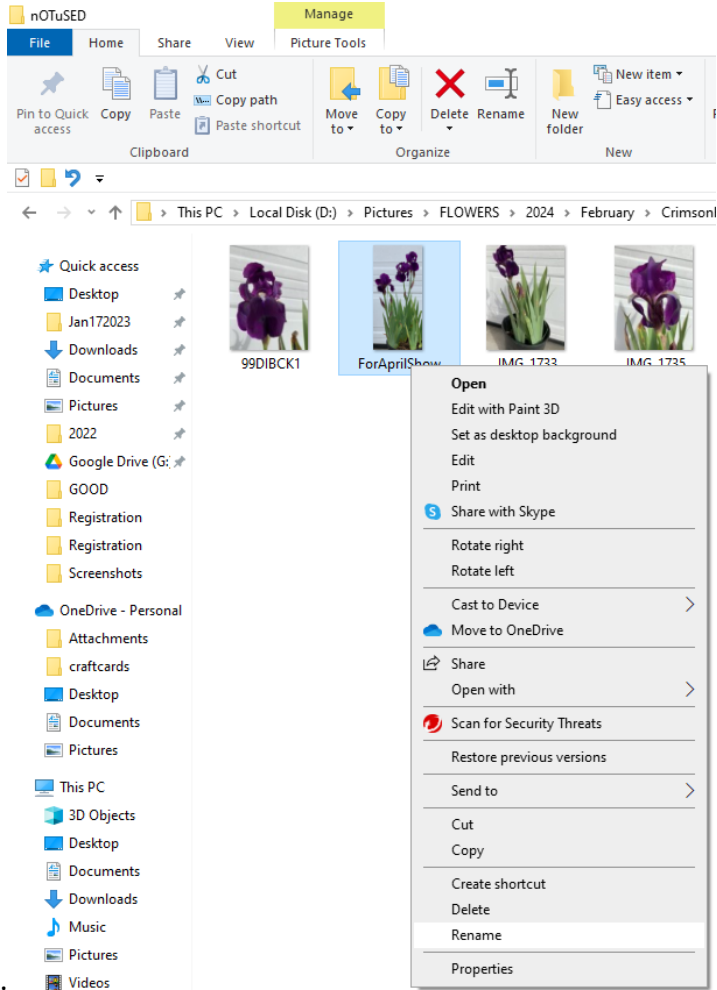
nOTuSED

Manage

File Home Share View Picture Tools

Pin to Quick access Copy Paste Cut Copy path Paste shortcut
Clipboard

Move to Copy to Delete Rename
Organize

New folder New item Easy access
New

This PC > Local Disk (D:) > Pictures > FLOWERS > 2024 > February > Crimson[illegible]

Quick access
Desktop
Jan172023
Downloads
Documents
Pictures
2022
Google Drive (G:)
GOOD
Registration
Registration
Screenshots

OneDrive - Personal
Attachments
craftcards
Desktop
Documents
Pictures

This PC
3D Objects
Desktop
Documents
Downloads
Music
Pictures
Videos

99DIBCK1
ForAprilShow
IMG_1733
IMG_1735

Open
Edit with Paint 3D
Set as desktop background
Edit
Print
Share with Skype
Rotate right
Rotate left
Cast to Device
Move to OneDrive
Share
Open with
Scan for Security Threats
Restore previous versions
Send to
Cut
Copy
Create shortcut
Delete
Rename
Properties